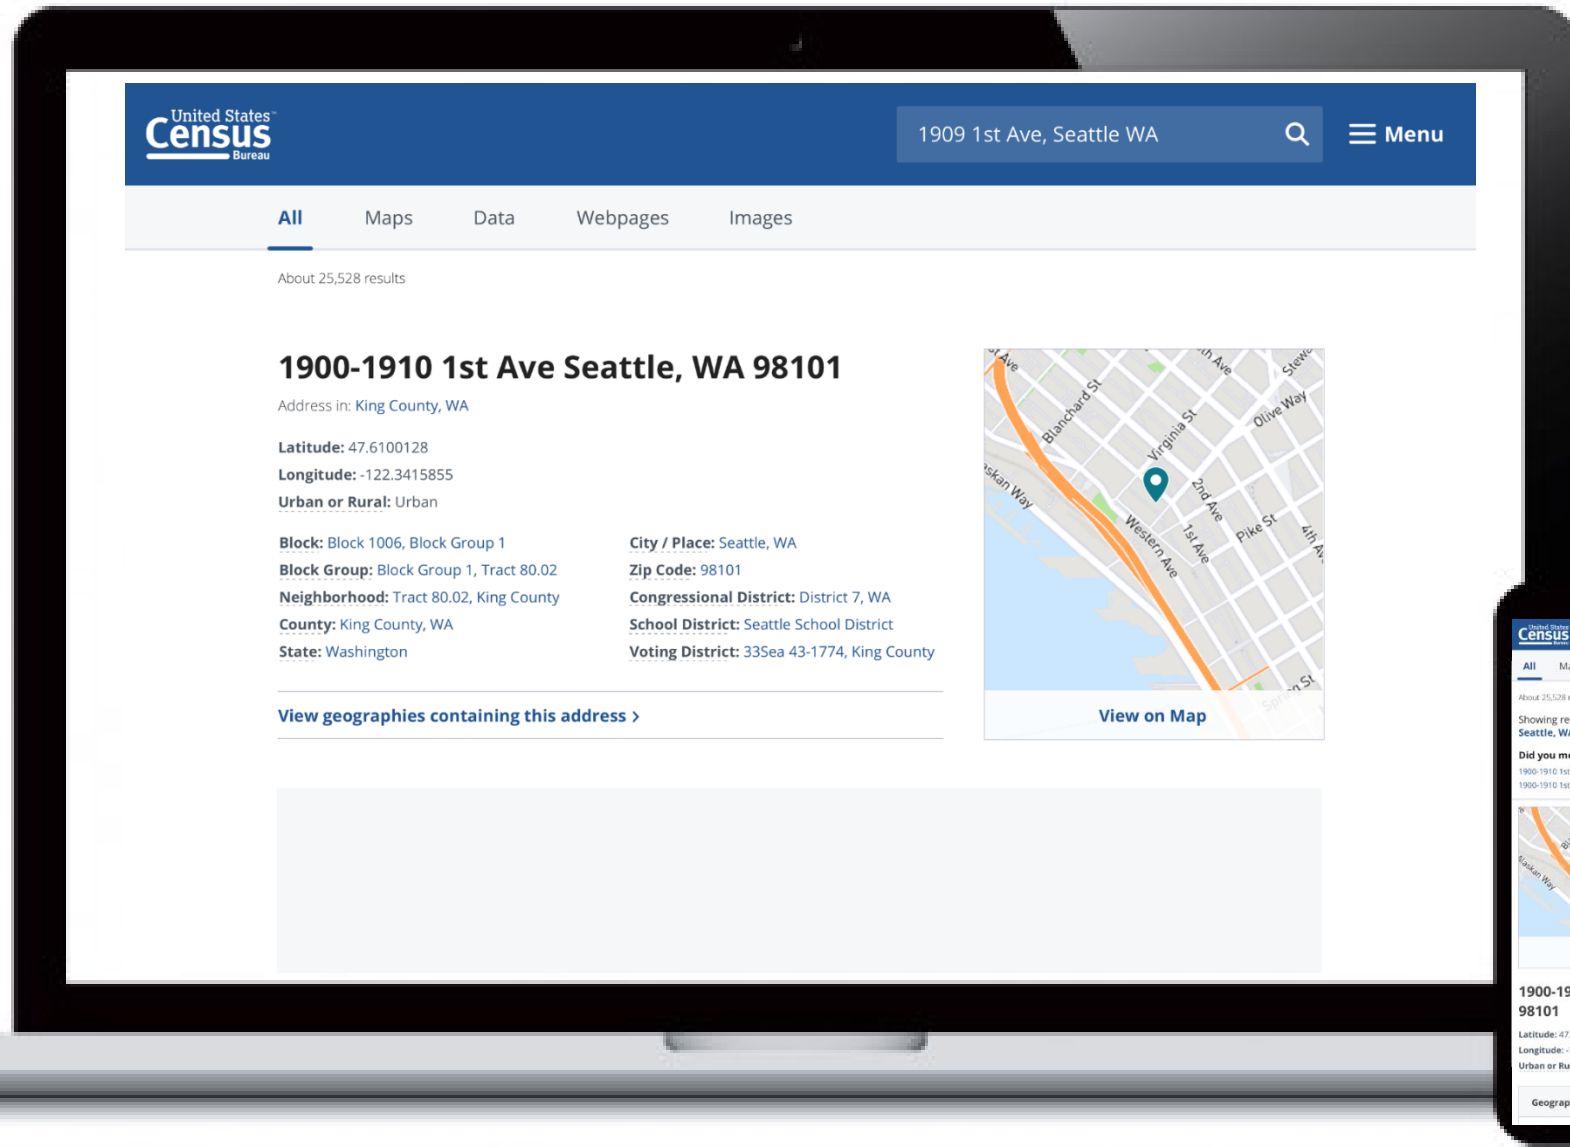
United States Census Bureau

1909 1st Ave, Seattle WA

Menu

All Maps Data Webpages Images

About 25,528 results

1900-1910 1st Ave Seattle, WA 98101

Address in: King County, WA

Latitude: 47.6100128
Longitude: -122.3415855
Urban or Rural: Urban

Block: Block 1006, Block Group 1
Block Group: Block Group 1, Tract 80.02
Neighborhood: Tract 80.02, King County
County: King County, WA
State: Washington

City / Place: Seattle, WA
Zip Code: 98101
Congressional District: District 7, WA
School District: Seattle School District
Voting District: 33Sea 43-1774, King County

View geographies containing this address ›

Ave
Blanchard St
th Ave
Stew
Olive Way
Virginia St
skan Way
2nd Ave
Pike St
Western Ave
1st Ave
4th Av
St

View on Map

United States Census Bureau

All M

About 25,528

Showing re
Seattle, W

Did you m
1900-1910 1st
1900-1910 1st

Alaskan Way

1900-19
98101

Latitude: 47
Longitude: -
Urban or Ru

Geograp